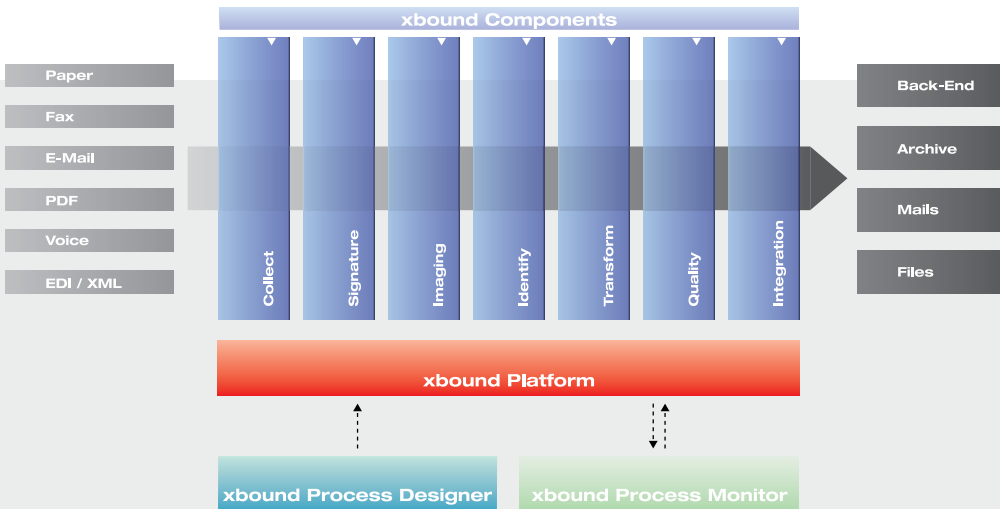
xbound Components

Paper

Fax

E-Mail

PDF

Voice

EDI / XML

Collect

Signature

Imaging

Identify

Transform

Quality

Integration

Back-End

Archive

Mails

Files

xbound Platform

xbound Process Designer

xbound Process Monitor